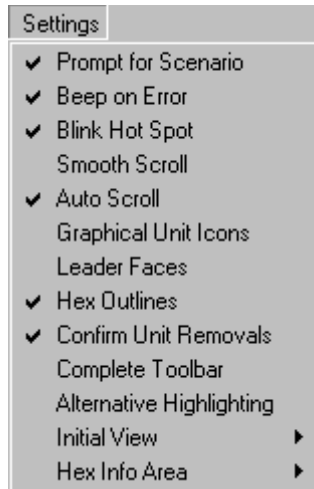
Settings

✔ Prompt for Scenario
✔ Beep on Error
✔ Blink Hot Spot
Smooth Scroll
✔ Auto Scroll
Graphical Unit Icons
Leader Faces
✔ Hex Outlines
✔ Confirm Unit Removals
Complete Toolbar
Alternative Highlighting
Initial View ▸
Hex Info Area ▸